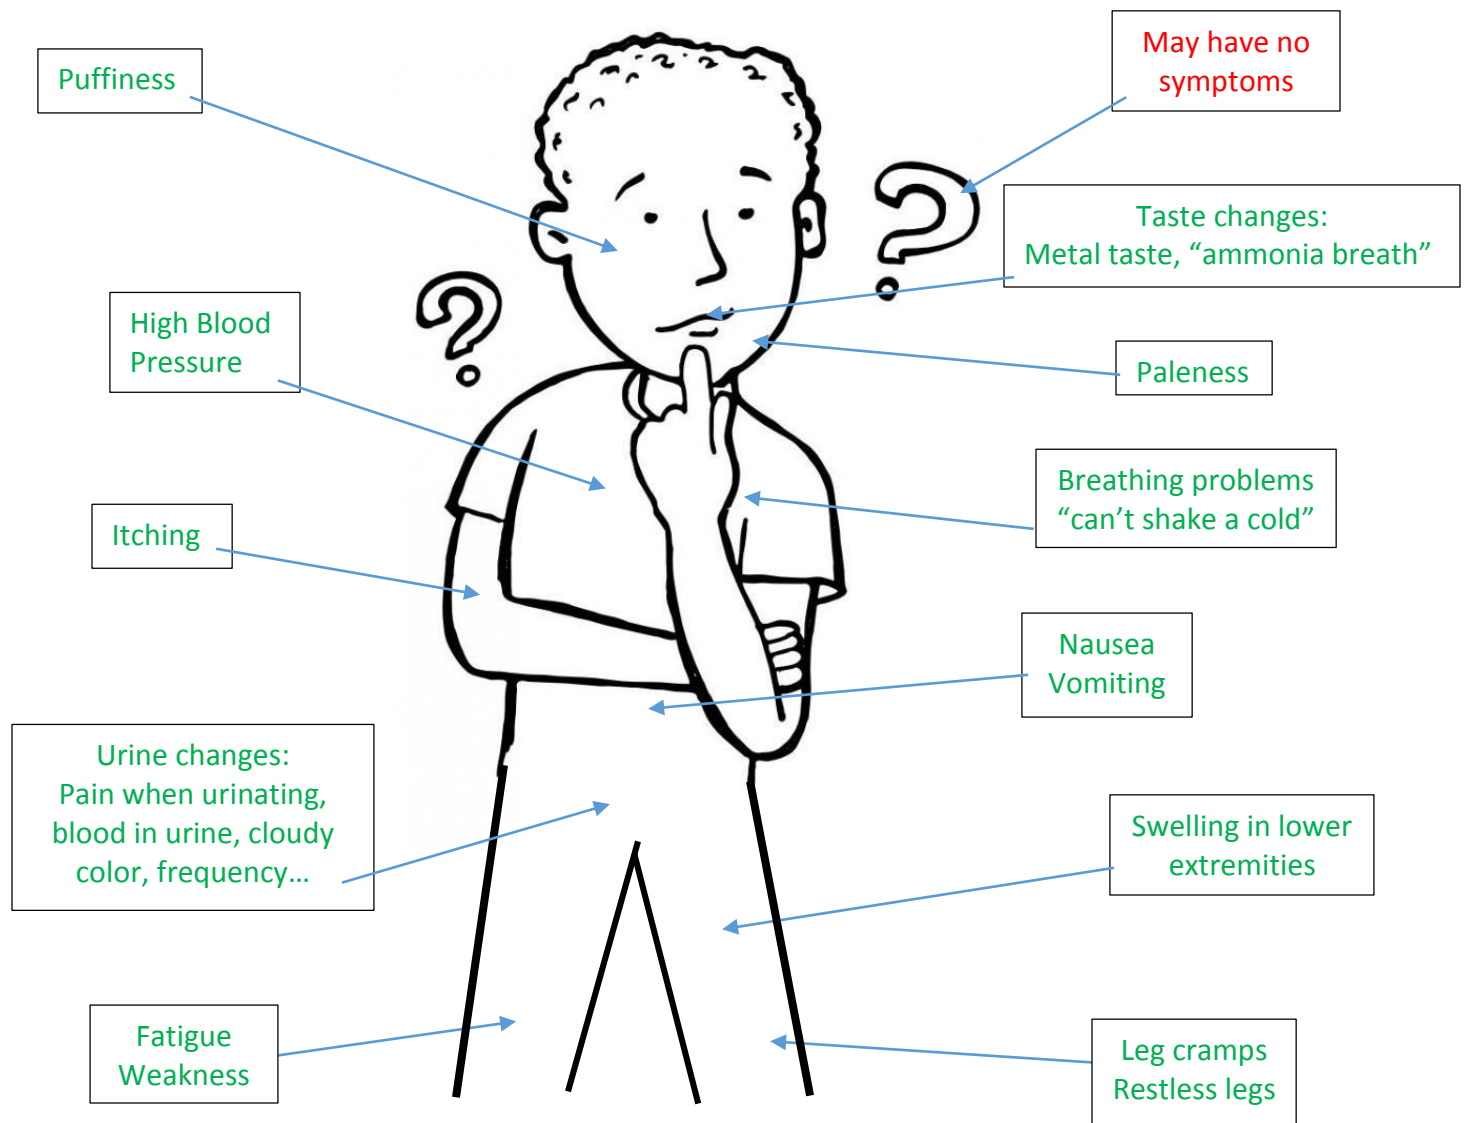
Puffiness

May have no symptoms

Taste changes:
Metal taste, “ammonia breath”

High Blood Pressure

Paleness

Breathing problems
“can’t shake a cold”

Itching

Nausea
Vomiting

Urine changes:
Pain when urinating, blood in urine, cloudy color, frequency…

Swelling in lower extremities

Fatigue
Weakness

Leg cramps
Restless legs